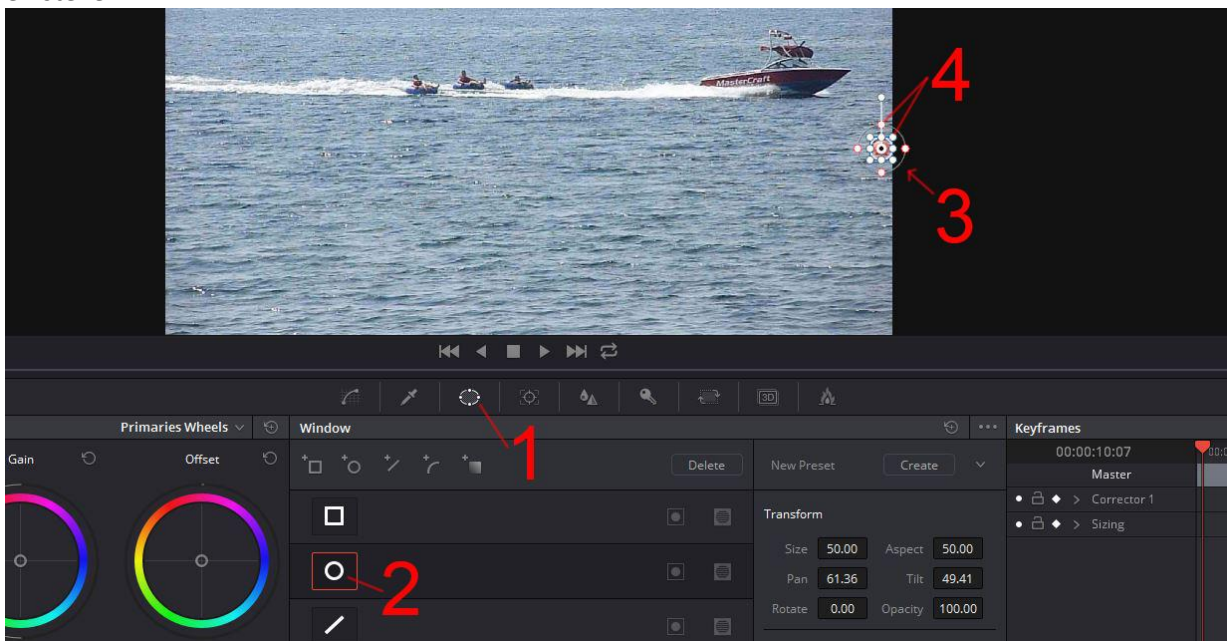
MasterCraft

4

3

1

2

Primaries Wheels

Gain

Offset

Window

Delete

New Preset

Create

Transform

Size 50.00

Aspect 50.00

Pan 61.36

Tilt 49.41

Rotate 0.00

Opacity 100.00

Keyframes

00:00:10:07

Master

Corrector 1

Sizing